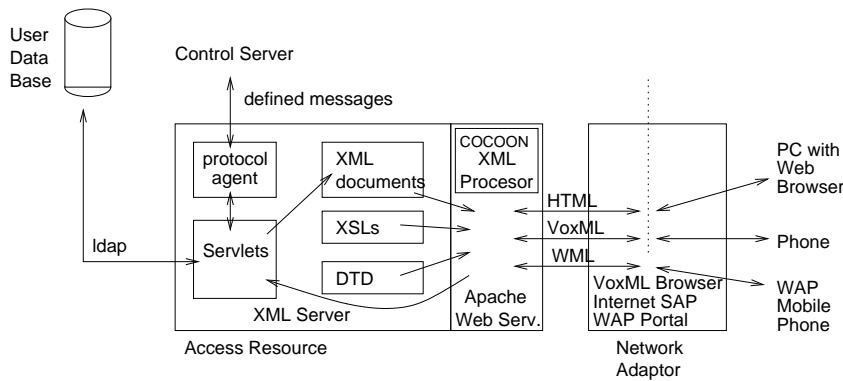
User Data Base

Control Server

defined messages

protocol agent

XML documents

COCOON XML Procesor

Servlets

XSLs

DTD

ldap

HTML

VoxML

WML

XML Server

Apache Web Serv.

VoxML Browser
Internet SAP
WAP Portal

PC with Web Browser

Phone

WAP Mobile Phone

Access Resource

Network Adaptor